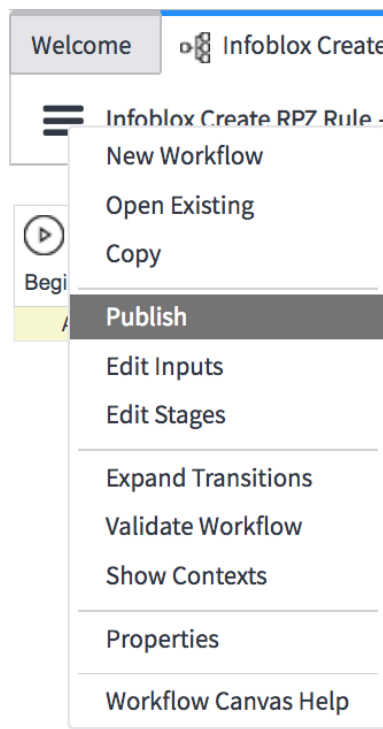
Welcome

Infoblox Create

Infoblox Create RPZ Rule -

Begi

A

New Workflow

Open Existing

Copy

Publish

Edit Inputs

Edit Stages

Expand Transitions

Validate Workflow

Show Contexts

Properties

Workflow Canvas Help